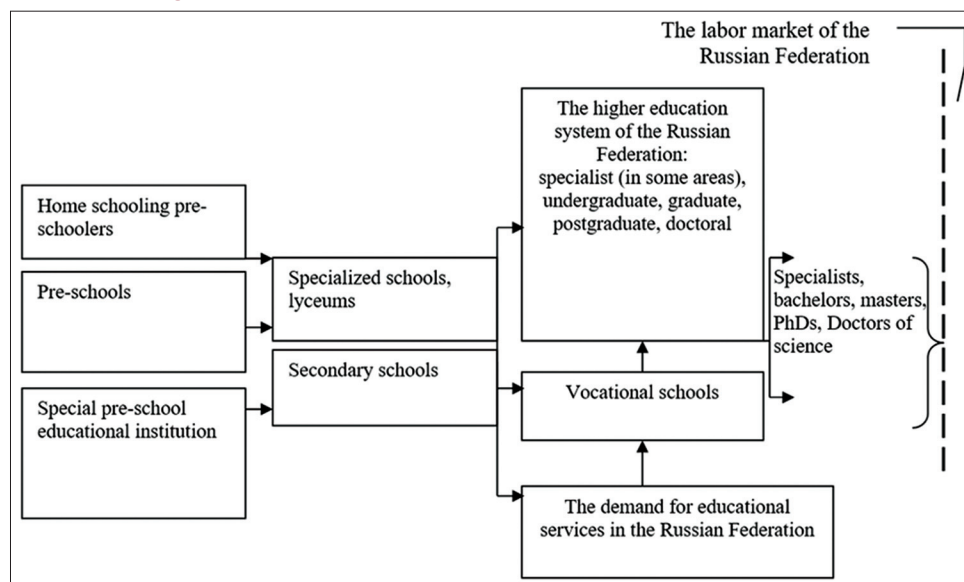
The labor market of the Russian Federation

Home schooling pre-schoolers

Pre-schools

Special pre-school educational institution

Specialized schools, lyceums

Secondary schools

The higher education system of the Russian Federation: specialist (in some areas), undergraduate, graduate, postgraduate, doctoral

Vocational schools

The demand for educational services in the Russian Federation

Specialists, bachelors, masters, PhDs, Doctors of science